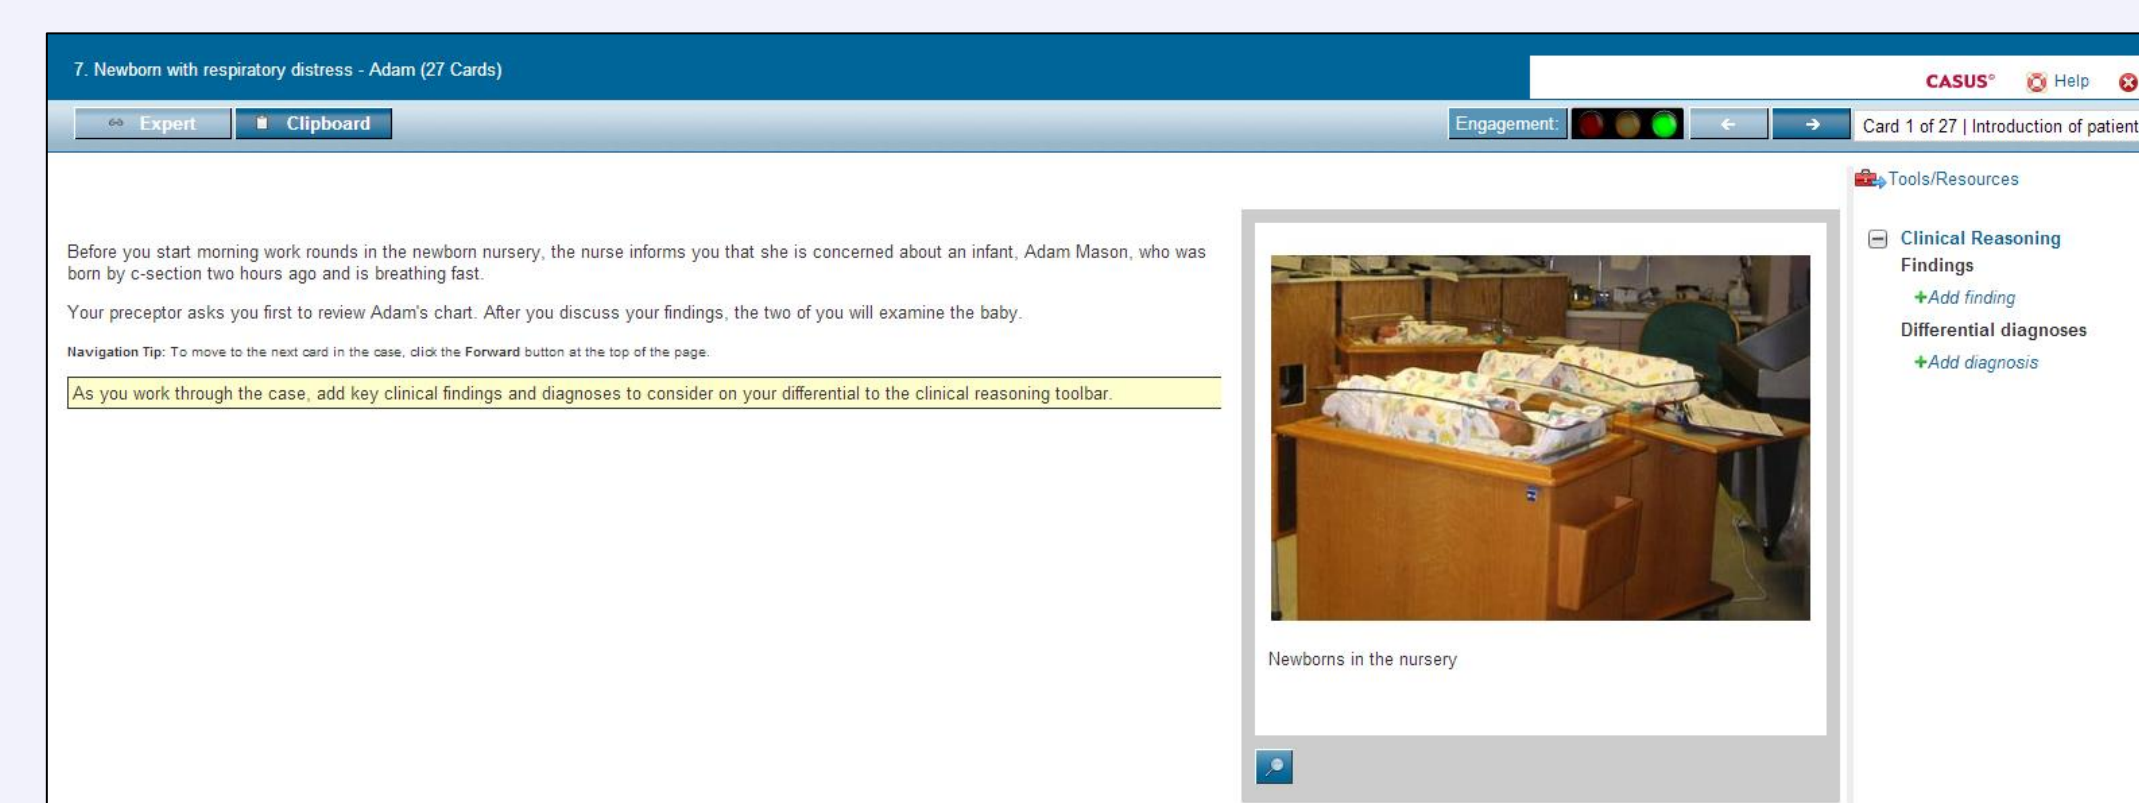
7. Newborn with respiratory distress - Adam (27 Cards)

CASUS® Help

Expert Clipboard

Engagement:

Card 1 of 27 | Introduction of patient

Tools/Resources

Before you start morning work rounds in the newborn nursery, the nurse informs you that she is concerned about an infant, Adam Mason, who was born by c-section two hours ago and is breathing fast.

Your preceptor asks you first to review Adam's chart. After you discuss your findings, the two of you will examine the baby.

Navigation Tip: To move to the next card in the case, click the Forward button at the top of the page.

As you work through the case, add key clinical findings and diagnoses to consider on your differential to the clinical reasoning toolbar.

Newborns in the nursery

Clinical Reasoning
Findings
+Add finding
Differential diagnoses
+Add diagnosis